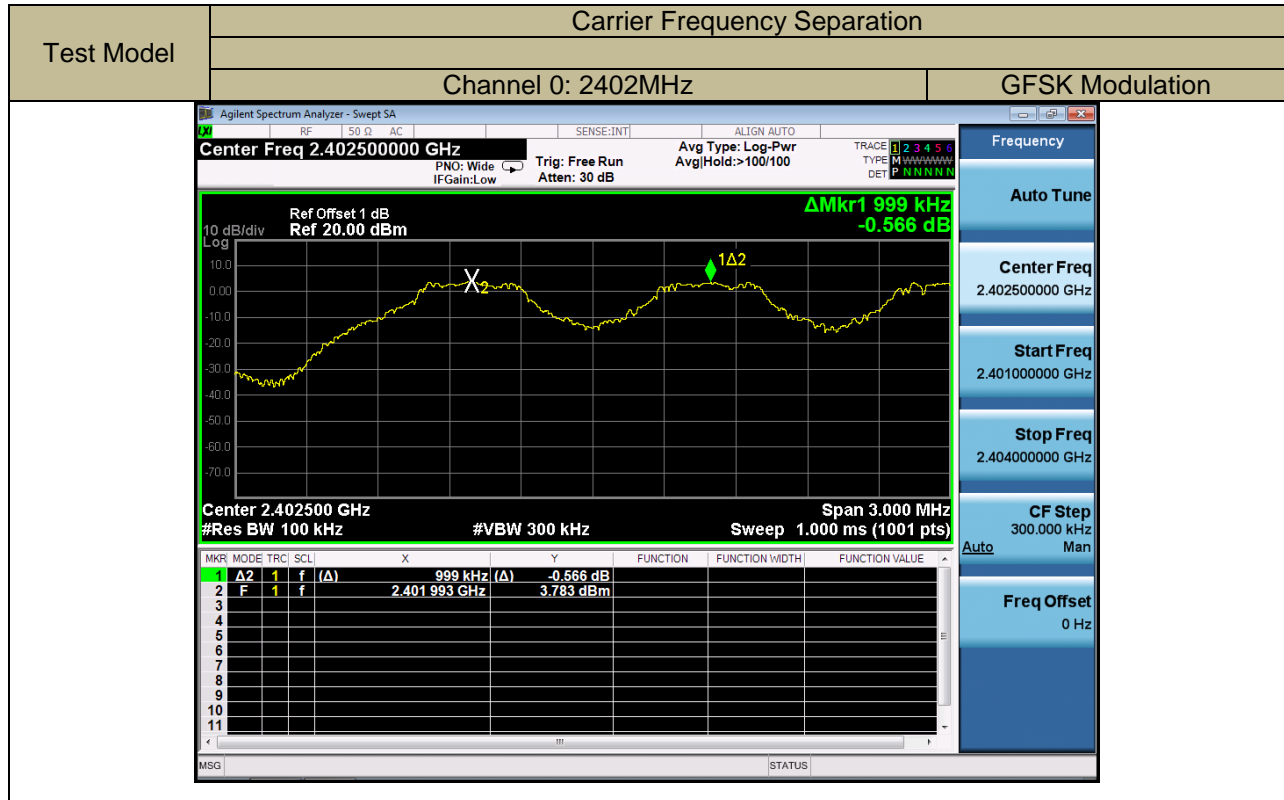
| Test Model | Carrier Frequency Separation | |
|---|---|---|
| | | |
| | Channel 0: 2402MHz | GFSK Modulation |

Agilent Spectrum Analyzer - Swept SA

RF 50 Ω AC SENSE:INT ALIGN AUTO

Center Freq 2.402500000 GHz

PNO: Wide IFGain:Low

Trig: Free Run Atten: 30 dB

Avg Type: Log-Pwr Avg|Hold:>100/100

TRACE 1 2 3 4 5 6 TYPE M WWWWW DET P N N N N N

Frequency

Auto Tune

Center Freq 2.402500000 GHz

Start Freq 2.401000000 GHz

Stop Freq 2.404000000 GHz

CF Step 300.000 kHz Auto Man

Freq Offset 0 Hz

Ref Offset 1 dB
10 dB/div Ref 20.00 dBm
Log

ΔMkr1 999 kHz
-0.566 dB

10.0
0.00
-10.0
-20.0
-30.0
-40.0
-50.0
-60.0
-70.0

X2
1Δ2

Center 2.402500 GHz
#Res BW 100 kHz
#VBW 300 kHz
Span 3.000 MHz
Sweep 1.000 ms (1001 pts)

| MKR | MODE | TRC | SCL | X | Y | FUNCTION | FUNCTION WIDTH | FUNCTION VALUE |
|---|---|---|---|---|---|---|---|---|
| 1 | Δ2 | 1 | f | (Δ) 999 kHz | (Δ) -0.566 dB | | | |
| 2 | F | 1 | f | 2.401 993 GHz | 3.783 dBm | | | |
| 3 | | | | | | | | |
| 4 | | | | | | | | |
| 5 | | | | | | | | |
| 6 | | | | | | | | |
| 7 | | | | | | | | |
| 8 | | | | | | | | |
| 9 | | | | | | | | |
| 10 | | | | | | | | |
| 11 | | | | | | | | |

MSG STATUS